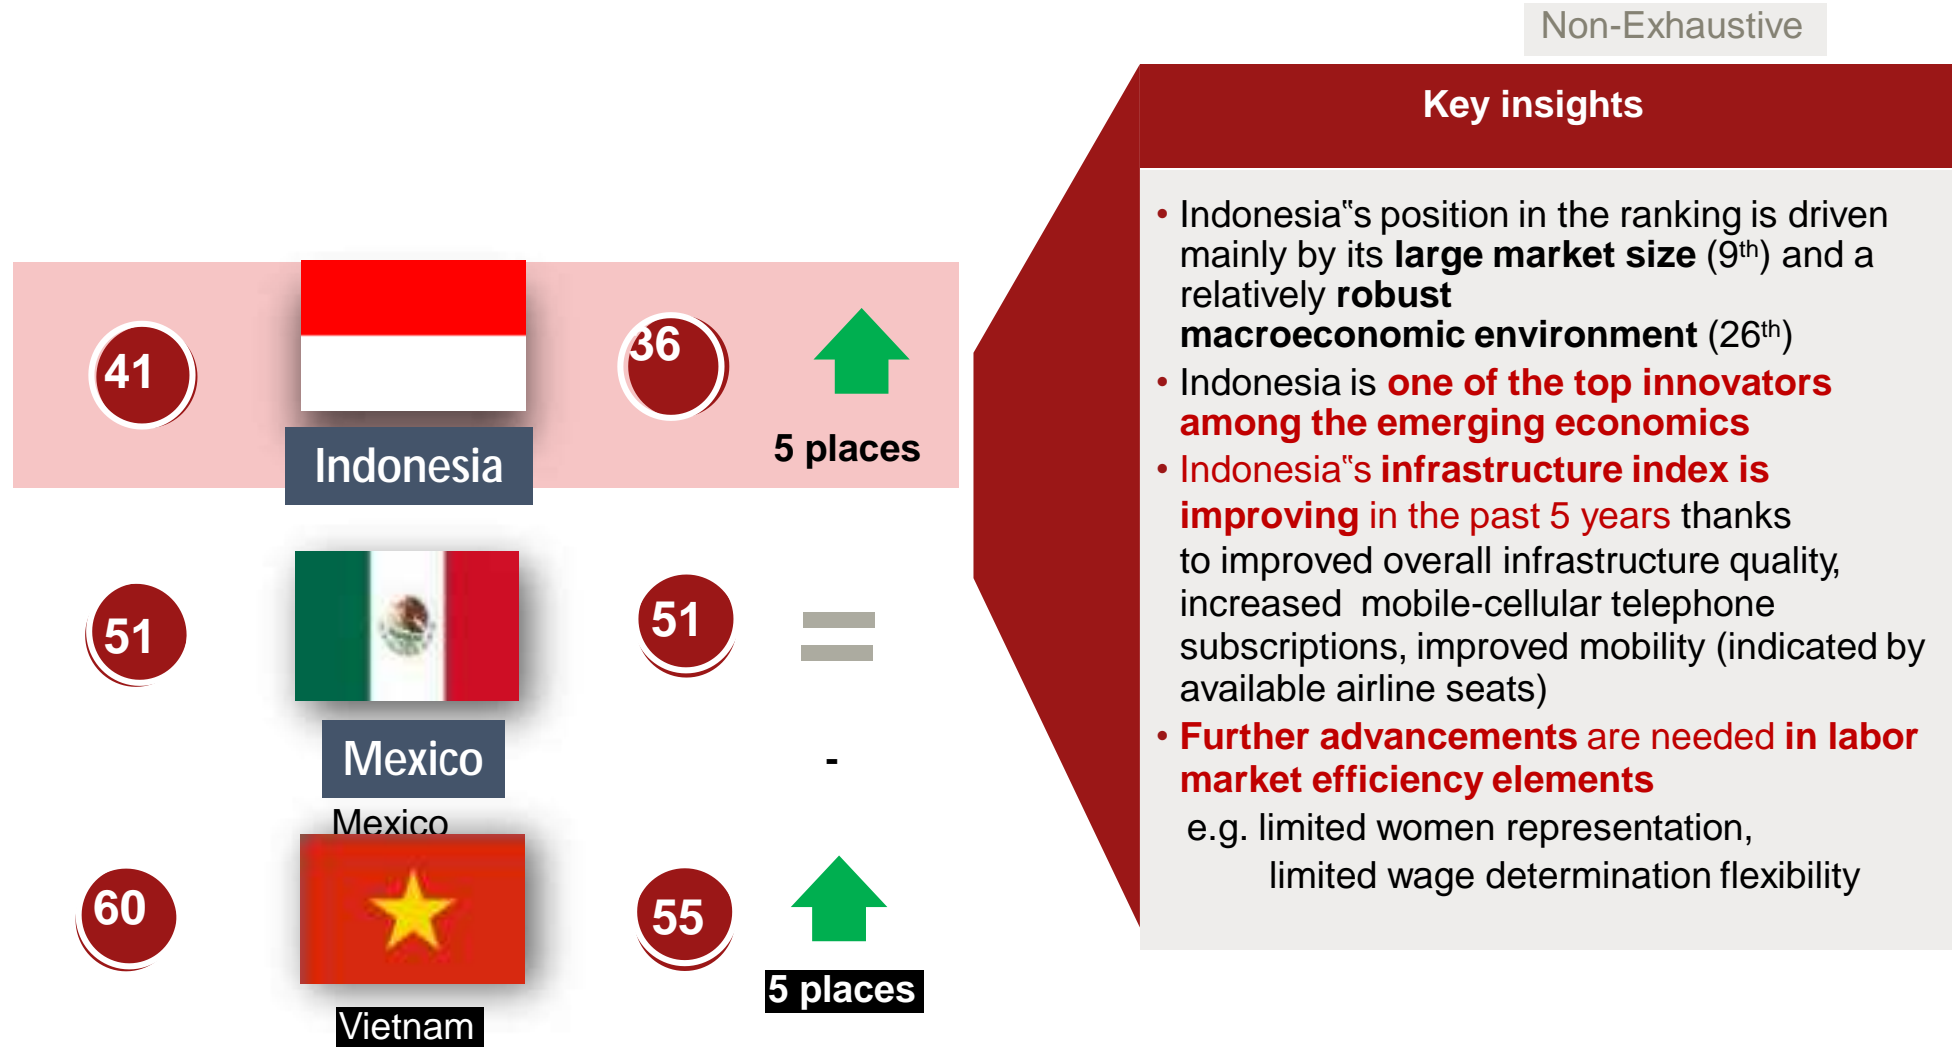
Non-Exhaustive

41

Indonesia

36

5 places

51

Mexico

Mexico

51

-

60

Vietnam

55

5 places

Key insights

• Indonesia‟s position in the ranking is driven mainly by its **large market size** ($9^{th}$) and a relatively **robust macroeconomic environment** ($26^{th}$)

• Indonesia is **one of the top innovators among the emerging economics**

• Indonesia‟s **infrastructure index is improving** in the past 5 years thanks to improved overall infrastructure quality, increased mobile-cellular telephone subscriptions, improved mobility (indicated by available airline seats)

• **Further advancements** are needed **in labor market efficiency elements**

e.g. limited women representation,

limited wage determination flexibility